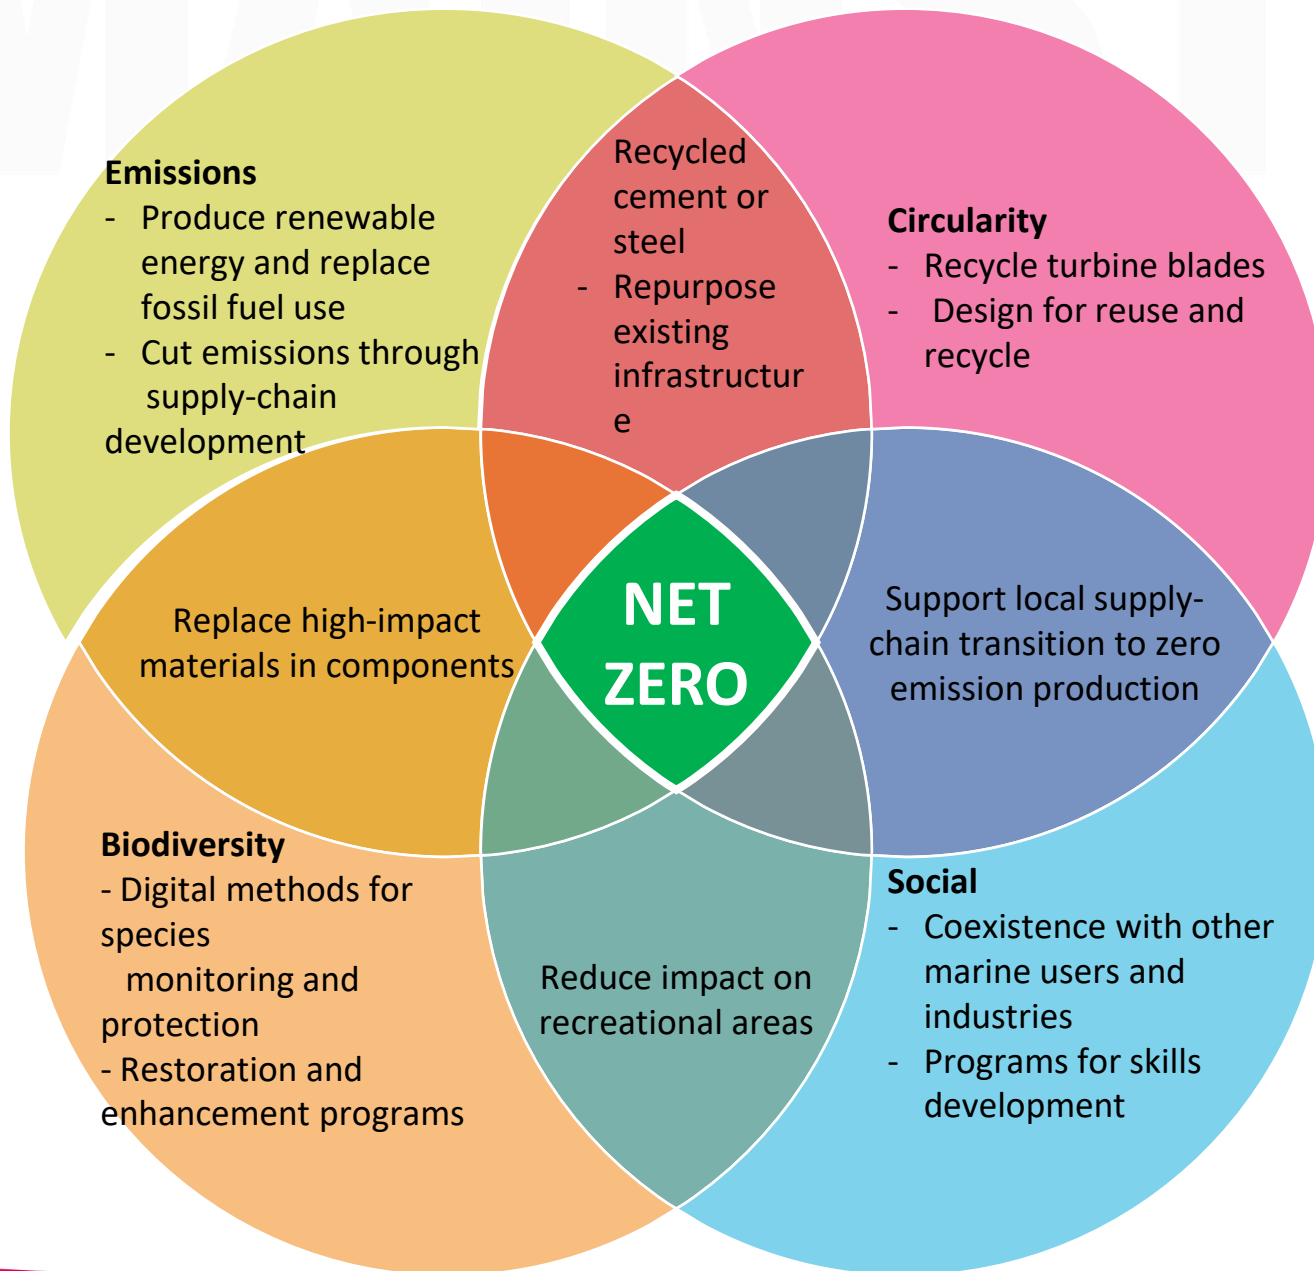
Emissions
- Produce renewable energy and replace fossil fuel use
- Cut emissions through supply-chain development

Recycled cement or steel
- Repurpose existing infrastructure

Circularity
- Recycle turbine blades
- Design for reuse and recycle

Replace high-impact materials in components

NET ZERO

Support local supply-chain transition to zero emission production

Biodiversity
- Digital methods for species monitoring and protection
- Restoration and enhancement programs

Reduce impact on recreational areas

Social
- Coexistence with other marine users and industries
- Programs for skills development